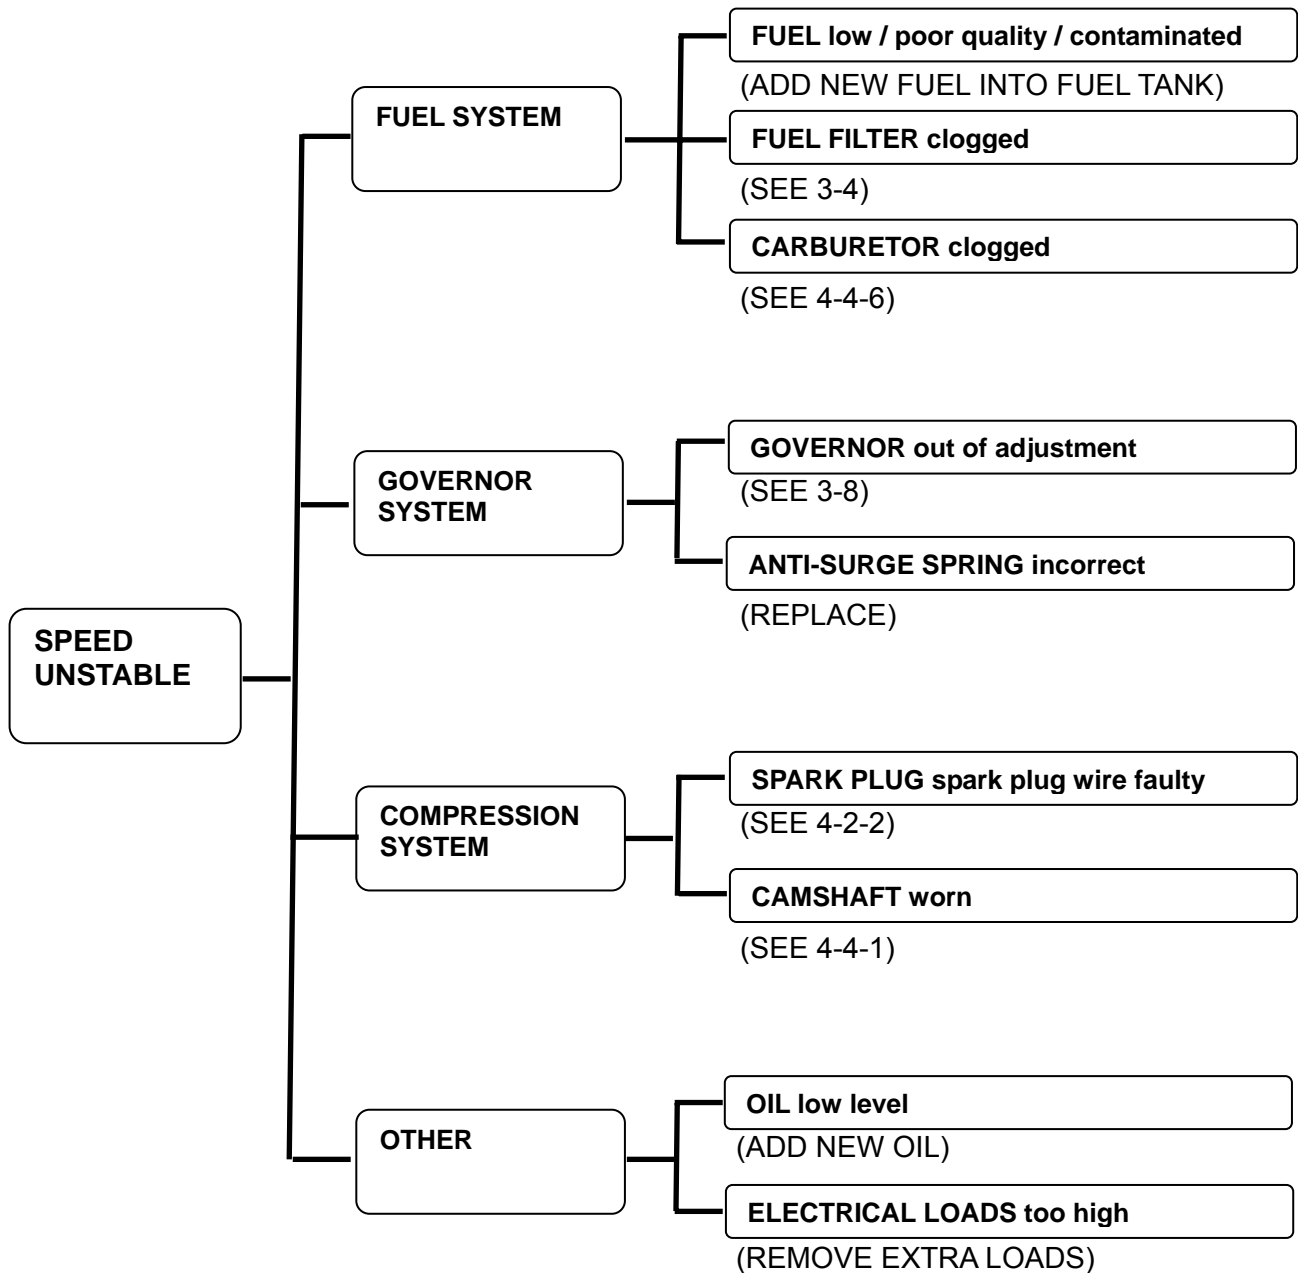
SPEED UNSTABLE

FUEL SYSTEM

FUEL low / poor quality / contaminated
(ADD NEW FUEL INTO FUEL TANK)

FUEL FILTER clogged
(SEE 3-4)

CARBURETOR clogged
(SEE 4-4-6)

GOVERNOR SYSTEM

GOVERNOR out of adjustment
(SEE 3-8)

ANTI-SURGE SPRING incorrect
(REPLACE)

COMPRESSION SYSTEM

SPARK PLUG spark plug wire faulty
(SEE 4-2-2)

CAMSHAFT worn
(SEE 4-4-1)

OTHER

OIL low level
(ADD NEW OIL)

ELECTRICAL LOADS too high
(REMOVE EXTRA LOADS)